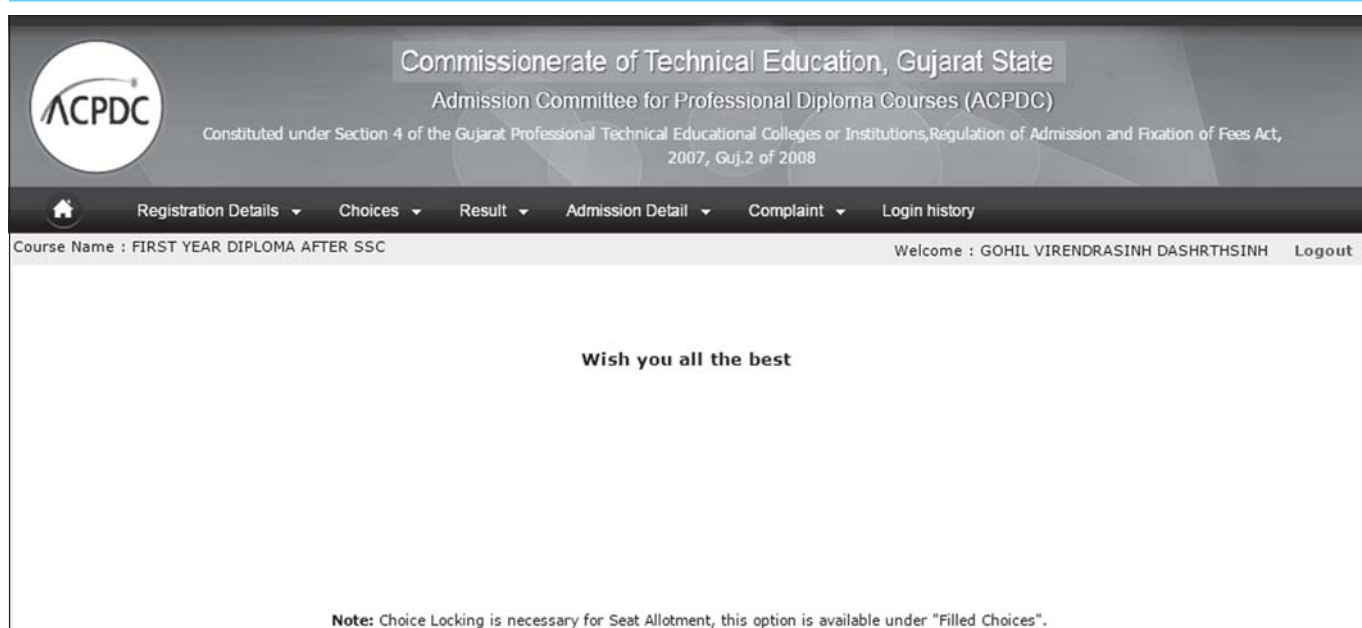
ACPDC

Commissionerate of Technical Education, Gujarat State

Admission Committee for Professional Diploma Courses (ACPDC)

Constituted under Section 4 of the Gujarat Professional Technical Educational Colleges or Institutions,Regulation of Admission and Fixation of Fees Act, 2007, Guj.2 of 2008

Registration Details Choices Result Admission Detail Complaint Login history

Course Name : FIRST YEAR DIPLOMA AFTER SSC

Welcome : GOHIL VIRENDRASINH DASHRTHSINH Logout

Wish you all the best

Note: Choice Locking is necessary for Seat Allotment, this option is available under "Filled Choices".